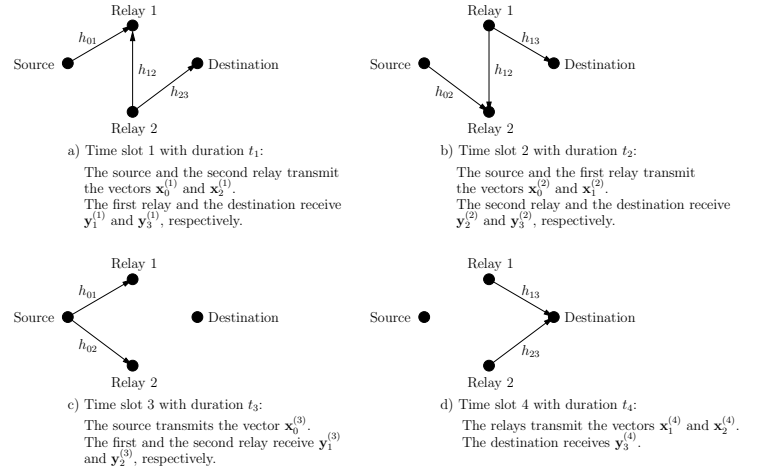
Relay 1

$h_{01}$

Source

$h_{12}$

Destination

$h_{23}$

Relay 2

a) Time slot 1 with duration $t_1$:

The source and the second relay transmit the vectors $\mathbf{x}_0^{(1)}$ and $\mathbf{x}_2^{(1)}$. The first relay and the destination receive $\mathbf{y}_1^{(1)}$ and $\mathbf{y}_3^{(1)}$, respectively.

Relay 1

$h_{13}$

Source

Destination

$h_{12}$

$h_{02}$

Relay 2

b) Time slot 2 with duration $t_2$:

The source and the first relay transmit the vectors $\mathbf{x}_0^{(2)}$ and $\mathbf{x}_1^{(2)}$. The second relay and the destination receive $\mathbf{y}_2^{(2)}$ and $\mathbf{y}_3^{(2)}$, respectively.

Relay 1

$h_{01}$

Source

Destination

$h_{02}$

Relay 2

c) Time slot 3 with duration $t_3$:

The source transmits the vector $\mathbf{x}_0^{(3)}$. The first and the second relay receive $\mathbf{y}_1^{(3)}$ and $\mathbf{y}_2^{(3)}$, respectively.

Relay 1

$h_{13}$

Source

Destination

$h_{23}$

Relay 2

d) Time slot 4 with duration $t_4$:

The relays transmit the vectors $\mathbf{x}_1^{(4)}$ and $\mathbf{x}_2^{(4)}$. The destination receives $\mathbf{y}_3^{(4)}$.